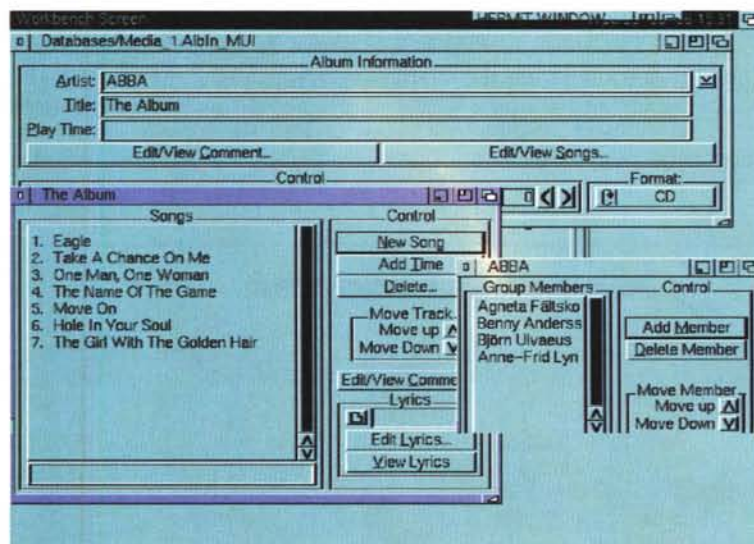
Workbench Screen
HERMIT WINDOW

Databases/Media_1.Albin_MUI

Album Information
Artist: ABBA
Title: The Album
Play Time:
Edit/View Comment...
Edit/View Songs...
Control
Format:
CD

The Album
Songs
1. Eagle
2. Take A Chance On Me
3. One Man, One Woman
4. The Name Of The Game
5. Move On
6. Hole In Your Soul
7. The Girl With The Golden Hair

Control
New Song
Add Time
Delete...
Move Track
Move up
Move Down
Edit/View Comme
Lyrics
Edit Lyrics...
View Lyrics

ABBA
Group Members
Agneta Fältsko
Benny Anderss
Björn Ulvaeus
Anne-Frid Lyn

Control
Add Member
Delete Member
Move Member
Move up
Move Down